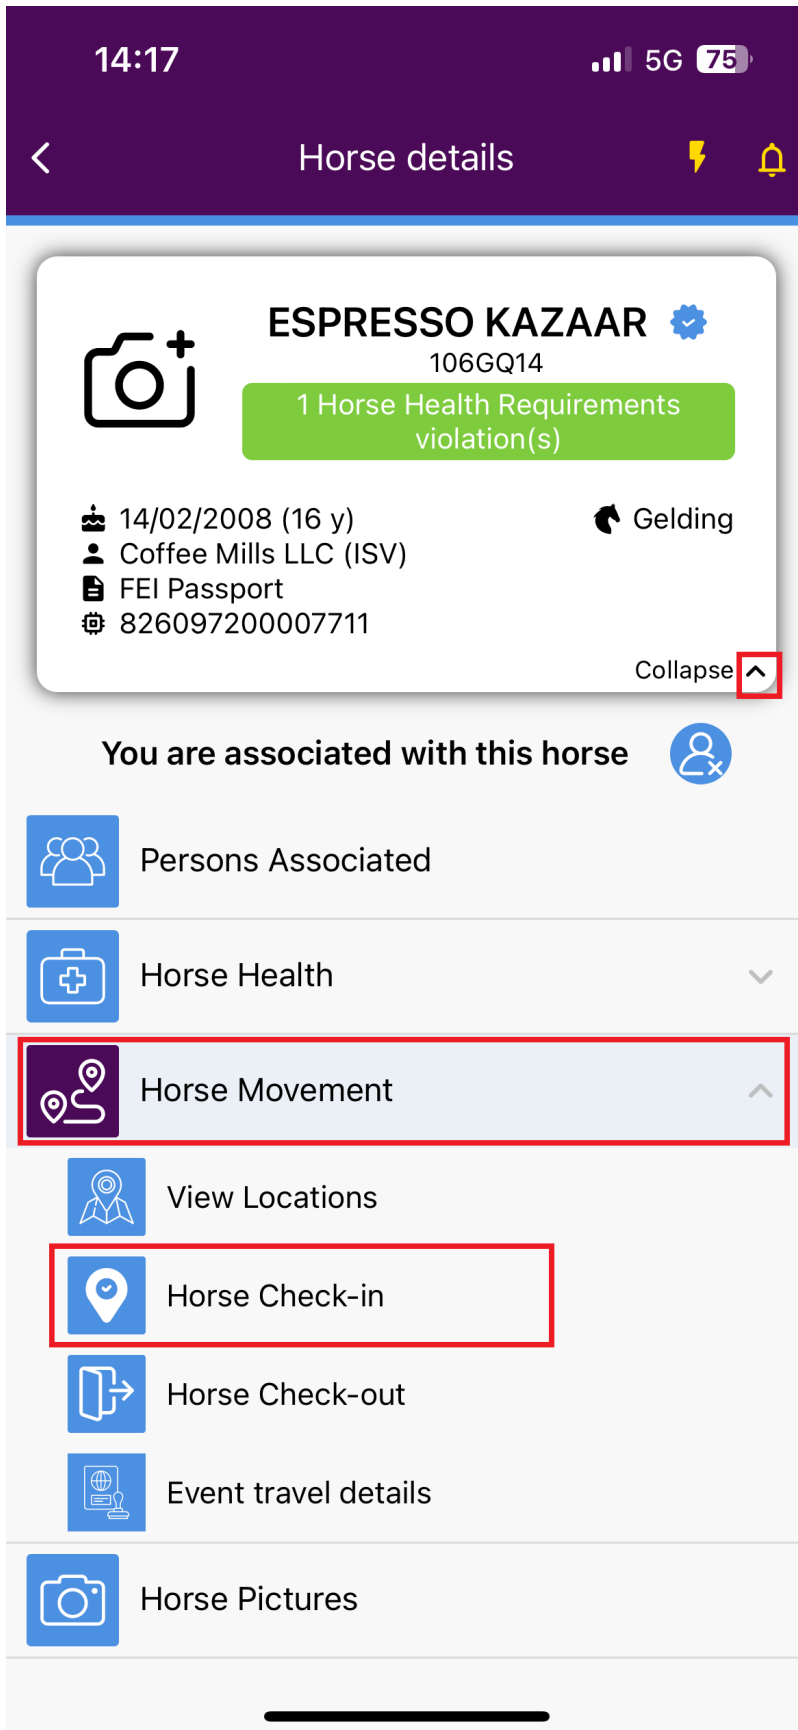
14:17

5G 75

Horse details

ESPRESSO KAZAAR

106GQ14

1 Horse Health Requirements violation(s)

14/02/2008 (16 y)

Gelding

Coffee Mills LLC (ISV)

FEI Passport

826097200007711

Collapse

You are associated with this horse

Persons Associated

Horse Health

Horse Movement

View Locations

Horse Check-in

Horse Check-out

Event travel details

Horse Pictures